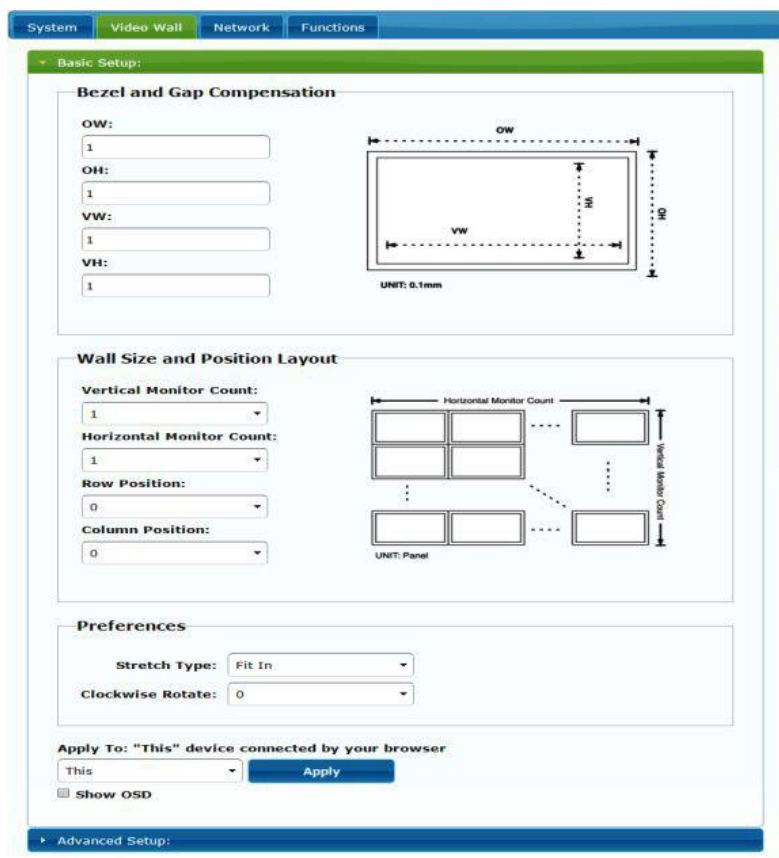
System | Video Wall | Network | Functions

Basic Setup:

Bezel and Gap Compensation

OW:
1
OH:
1
VW:
1
VH:
1

OW
VH
OH
VW
UNIT: 0.1mm

Wall Size and Position Layout

Vertical Monitor Count:
1
Horizontal Monitor Count:
1
Row Position:
0
Column Position:
0

Horizontal Monitor Count
Vertical Monitor Count
UNIT: Panel

Preferences

Stretch Type: Fit In
Clockwise Rotate: 0

Apply To: "This" device connected by your browser
This
Apply
Show OSD

Advanced Setup: